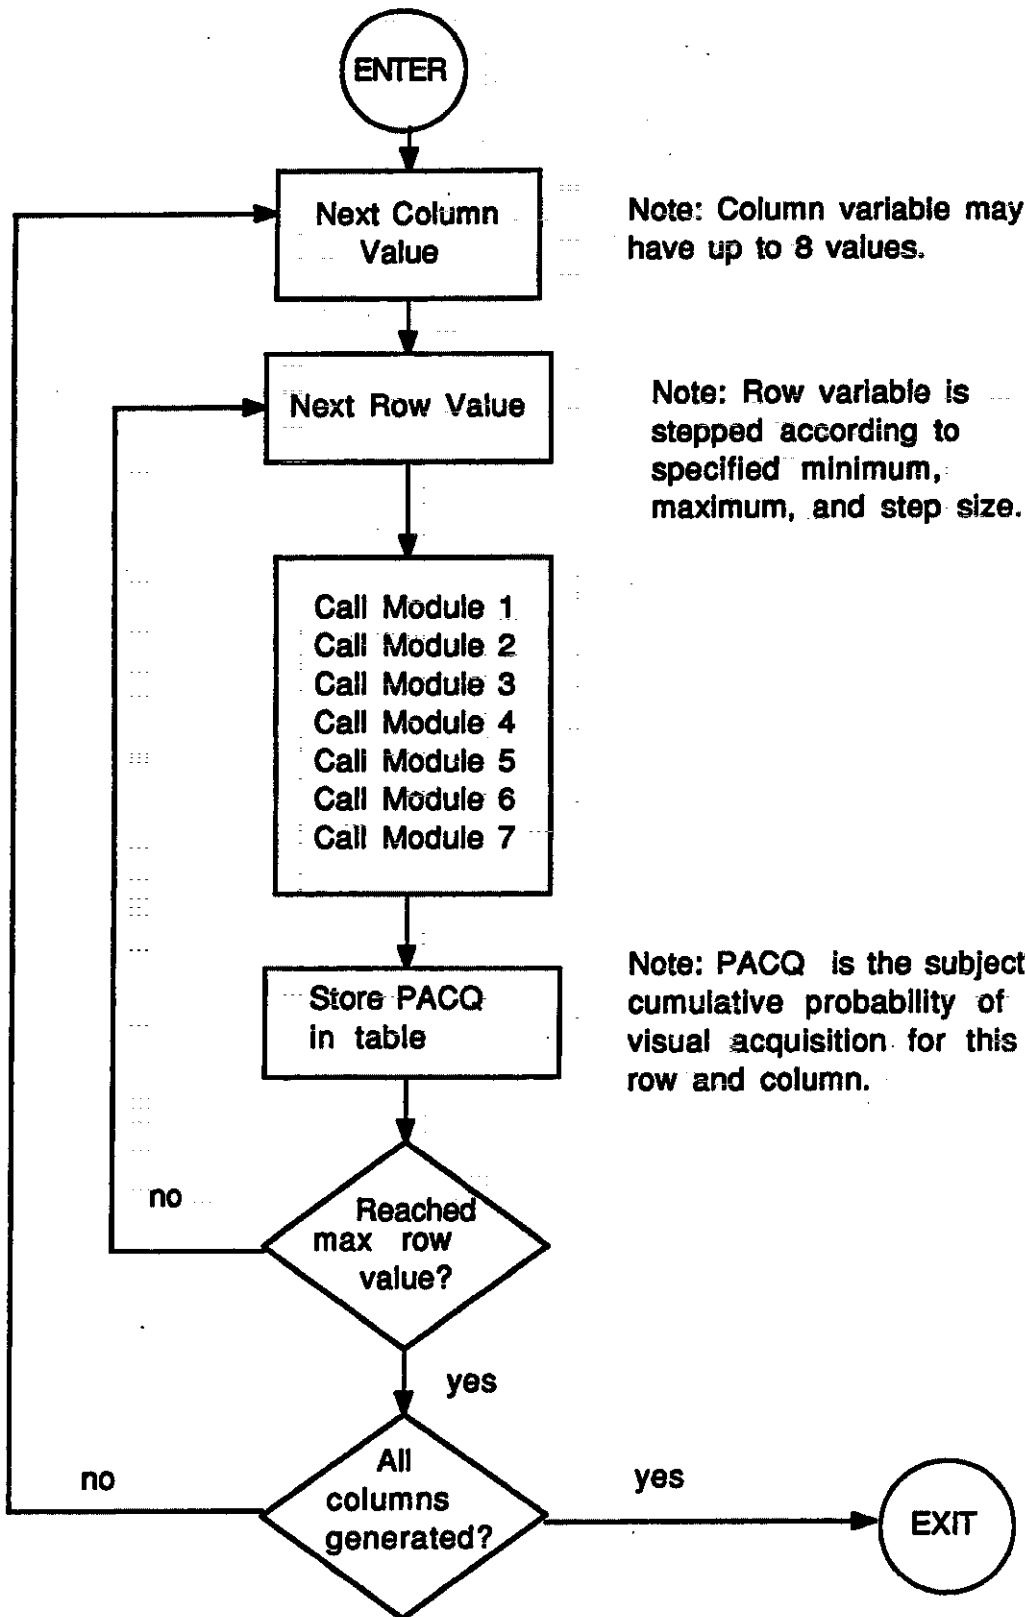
ENTER

Next Column Value

Note: Column variable may have up to 8 values.

Next Row Value

Note: Row variable is stepped according to specified minimum, maximum, and step size.

Call Module 1
Call Module 2
Call Module 3
Call Module 4
Call Module 5
Call Module 6
Call Module 7

Store PACQ in table

Note: PACQ is the subject cumulative probability of visual acquisition for this row and column.

no

Reached max row value?

yes

no

All columns generated?

yes

EXIT